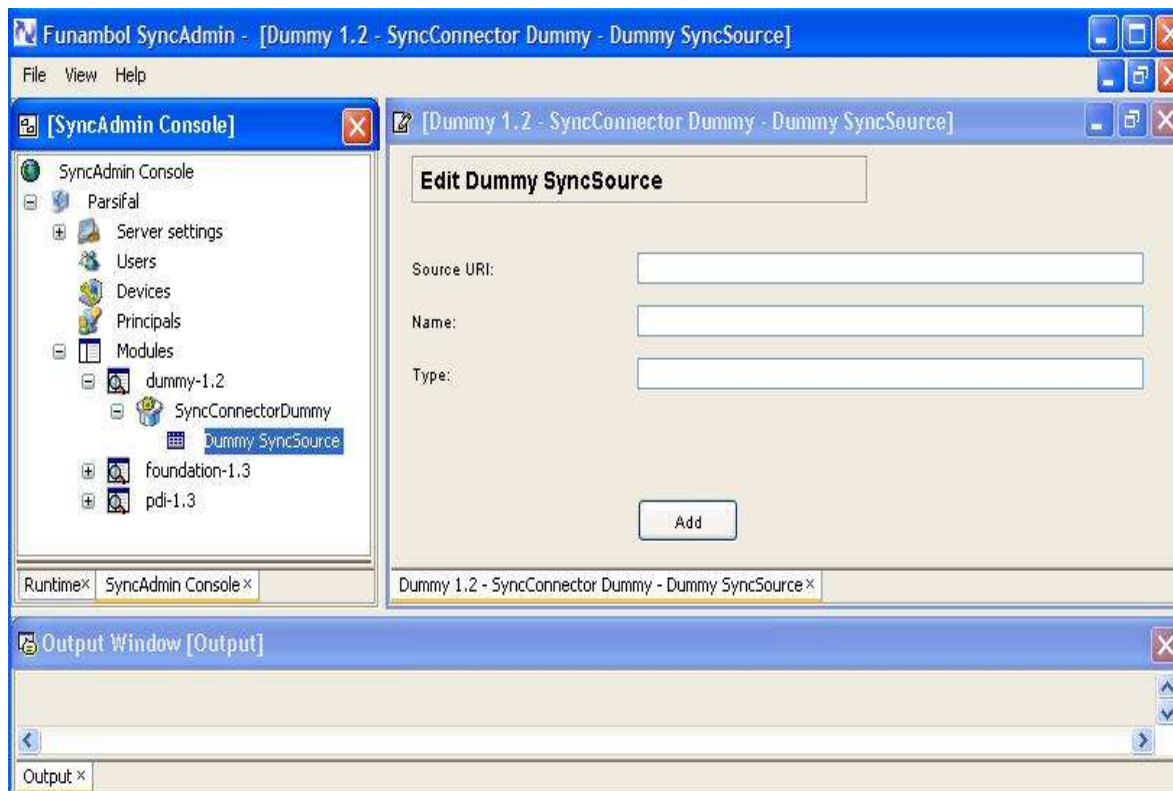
Funambol SyncAdmin - [Dummy 1.2 - SyncConnector Dummy - Dummy SyncSource]

File View Help

[SyncAdmin Console]

SyncAdmin Console
Parsifal
Server settings
Users
Devices
Principals
Modules
dummy-1.2
SyncConnectorDummy
Dummy SyncSource
foundation-1.3
pdi-1.3

Runtime× SyncAdmin Console×

[Dummy 1.2 - SyncConnector Dummy - Dummy SyncSource]

Edit Dummy SyncSource

Source URI:

Name:

Type:

Add

Dummy 1.2 - SyncConnector Dummy - Dummy SyncSource×

Output Window [Output]

Output×